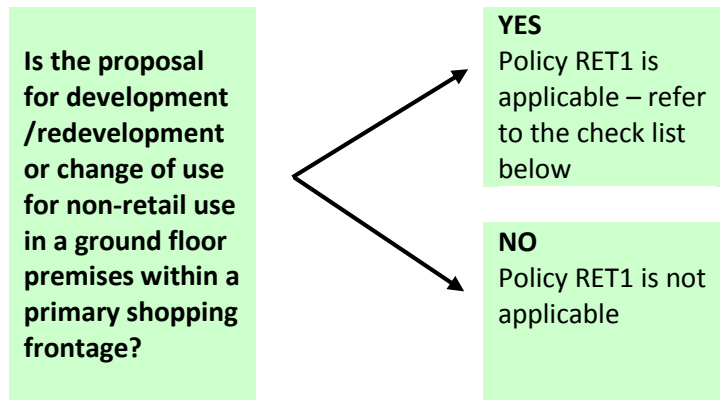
Is the proposal for development /redevelopment or change of use for non-retail use in a ground floor premises within a primary shopping frontage?

YES
Policy RET1 is applicable – refer to the check list below

NO
Policy RET1 is not applicable